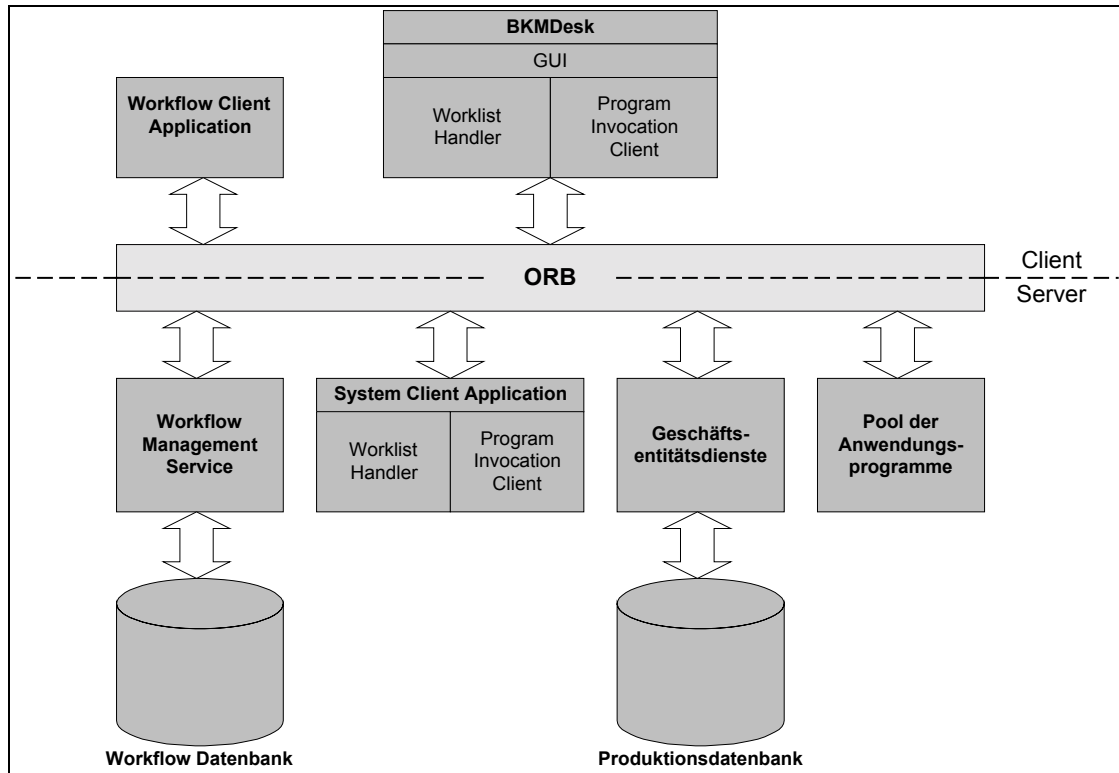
BKMDesk

GUI

Worklist Handler

Program Invocation Client

Workflow Client Application

ORB

Client

Server

Workflow Management Service

System Client Application

Worklist Handler

Program Invocation Client

Geschäftsentitätsdienste

Pool der Anwendungsprogramme

Workflow Datenbank

Produktionsdatenbank